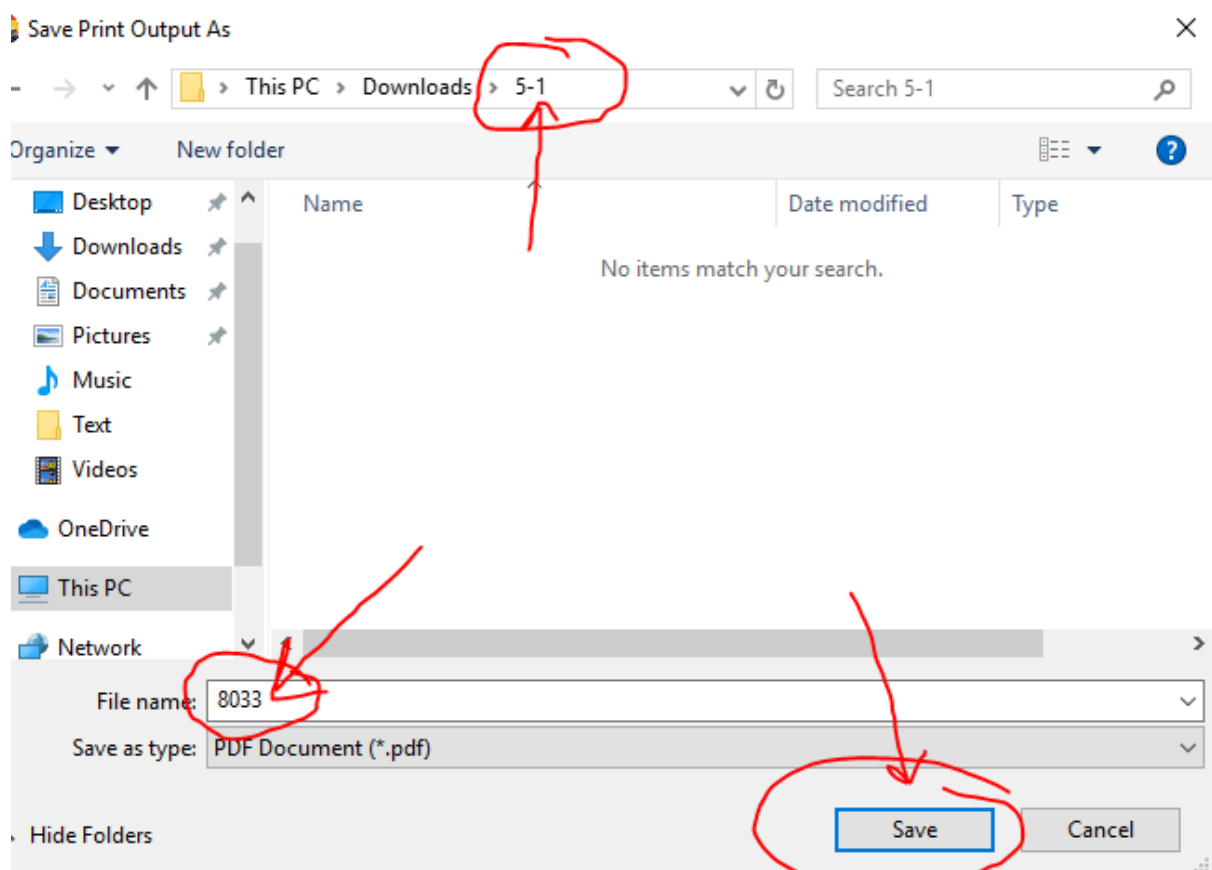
Save Print Output As

This PC > Downloads > 5-1

Search 5-1

Organize ▾ New folder

Desktop
Downloads
Documents
Pictures
Music
Text
Videos
OneDrive
This PC
Network

| Name | Date modified | Type |
|---|---|---|

No items match your search.

File name: 8033

Save as type: PDF Document (*.pdf)

Hide Folders

Save Cancel